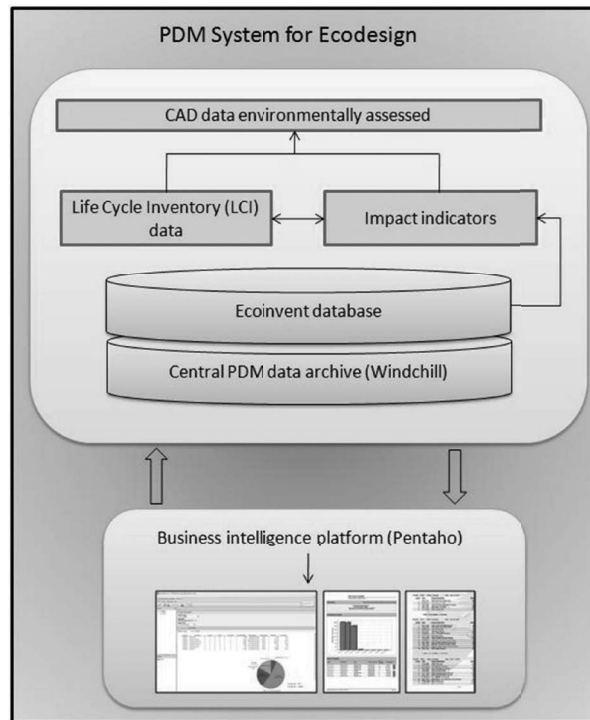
PDM System for Ecodesign

CAD data environmentally assessed

Life Cycle Inventory (LCI) data

Impact indicators

Ecoinvent database

Central PDM data archive (Windchill)

Business intelligence platform (Pentaho)